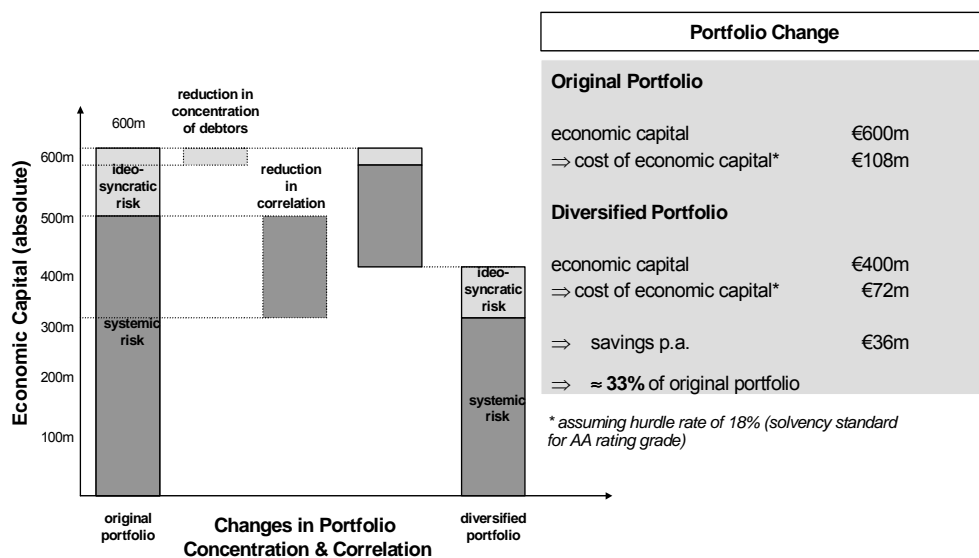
Economic Capital (absolute)

600m

500m

400m

300m

200m

100m

600m

ideo-syncratic risk

systemic risk

reduction in concentration of debtors

reduction in correlation

ideo-syncratic risk

systemic risk

original portfolio

Changes in Portfolio Concentration & Correlation

diversified portfolio

Portfolio Change

Original Portfolio

economic capital €600m
$\Rightarrow$ cost of economic capital* €108m

Diversified Portfolio

economic capital €400m
$\Rightarrow$ cost of economic capital* €72m

$\Rightarrow$ savings p.a. €36m

$\Rightarrow$ $\approx$ **33%** of original portfolio

* assuming hurdle rate of 18% (solvency standard for AA rating grade)